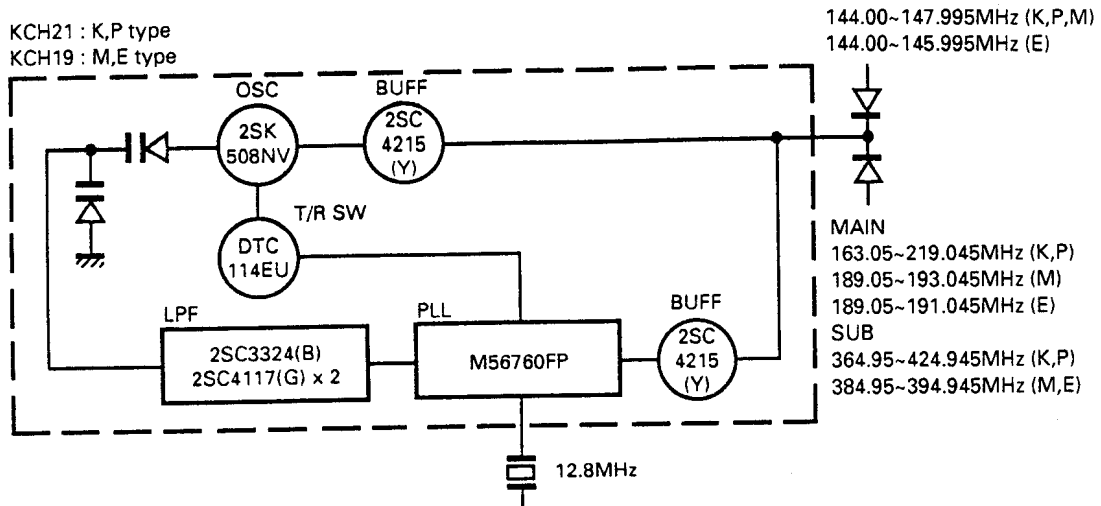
KCH21 : K,P type
KCH19 : M,E type

144.00~147.995MHz (K,P,M)
144.00~145.995MHz (E)

OSC
2SK 508NV

BUFF
2SC 4215 (Y)

T/R SW
DTC 114EU

MAIN
163.05~219.045MHz (K,P)
189.05~193.045MHz (M)
189.05~191.045MHz (E)
SUB
364.95~424.945MHz (K,P)
384.95~394.945MHz (M,E)

LPF
2SC3324(B)
2SC4117(G) x 2

PLL
M56760FP

BUFF
2SC 4215 (Y)

12.8MHz